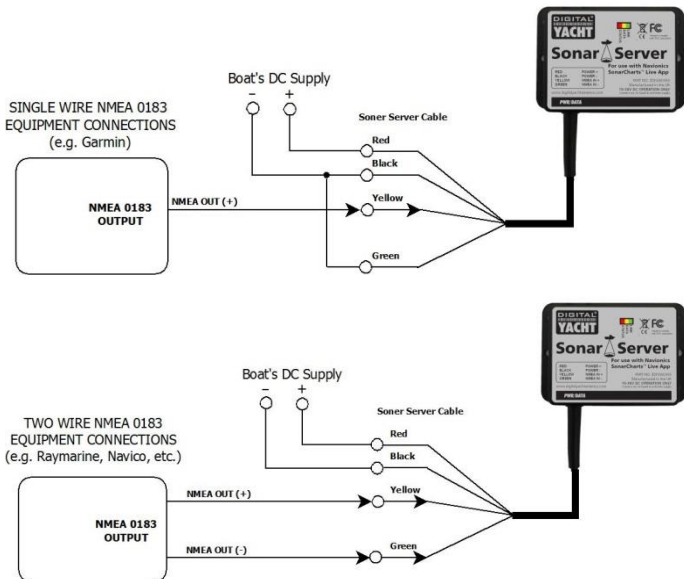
DIGITAL YACHT

CE FC

Sonar Server

For use with Navionics SonarCharts™ Live App

RED POWER +
BLACK POWER -
YELLOW NMEA A+
GREEN NMEA B-

PWR DATA

Boat's DC Supply

− +

SINGLE WIRE NMEA 0183 EQUIPMENT CONNECTIONS (e.g. Garmin)

Soner Server Cable

Red

Black

NMEA OUT (+)

Yellow

NMEA 0183 OUTPUT

Green

DIGITAL YACHT

CE FC

Sonar Server

For use with Navionics SonarCharts™ Live App

RED POWER +
BLACK POWER -
YELLOW NMEA A+
GREEN NMEA B-

PWR DATA

Boat's DC Supply

− +

TWO WIRE NMEA 0183 EQUIPMENT CONNECTIONS (e.g. Raymarine, Navico, etc.)

Soner Server Cable

Red

Black

NMEA OUT (+)

Yellow

NMEA 0183 OUTPUT

NMEA OUT (-)

Green